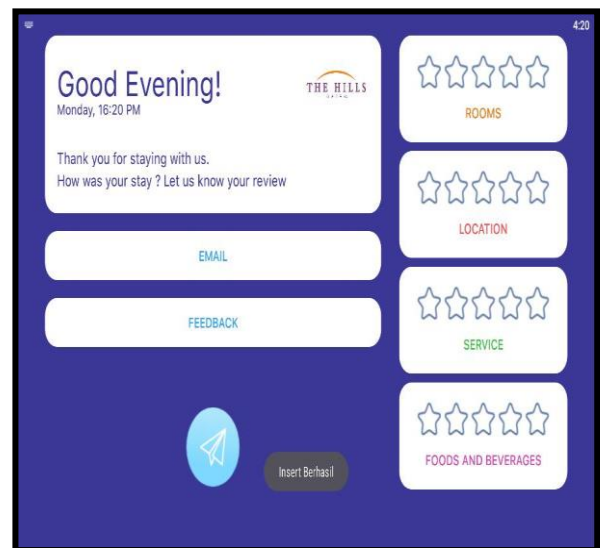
4:20

Good Evening!
Monday, 16:20 PM

THE HILLS

Thank you for staying with us.
How was your stay ? Let us know your review

EMAIL

FEEDBACK

Insert Berhasil

ROOMS

LOCATION

SERVICE

FOODS AND BEVERAGES